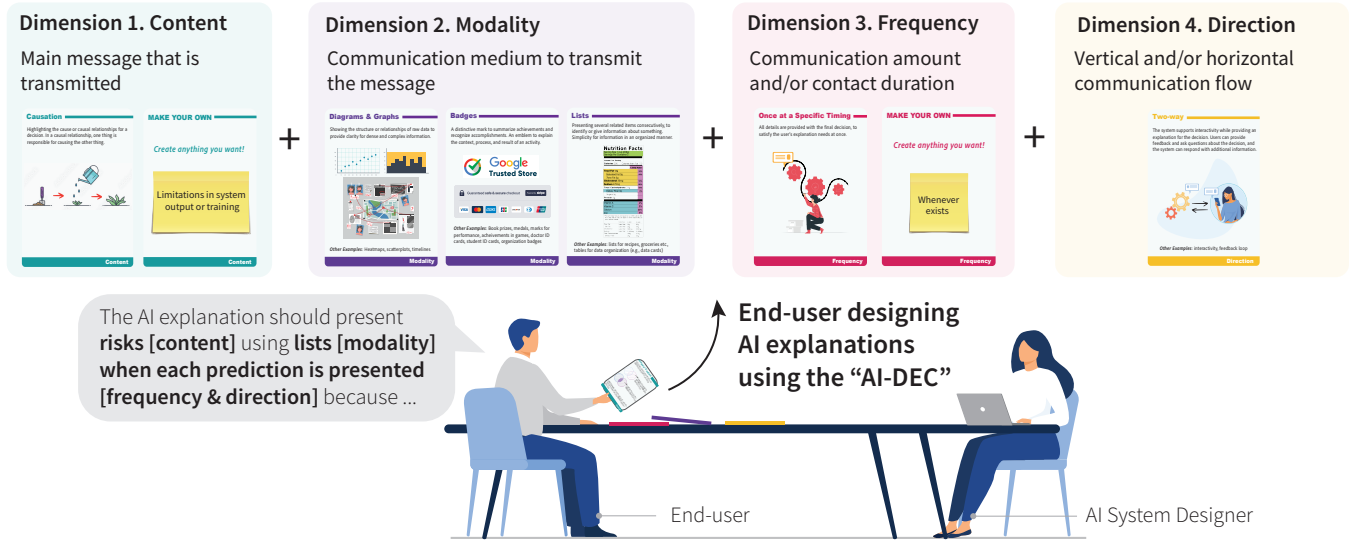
Dimension 1. Content

Main message that is transmitted

Causation

Highlighting the cause or causal relationships for a decision. In a causal relationship, one thing is responsible for causing the other thing.

Content

MAKE YOUR OWN

Create anything you want!

Limitations in system output or training

Content

+

Dimension 2. Modality

Communication medium to transmit the message

Diagrams & Graphs

Showing the structure or relationships of raw data to provide clarity for dense and complex information.

Other Examples: Heatmaps, scatterplots, timelines

Modality

Badges

A distinctive mark to summarize achievements and recognize accomplishments. An emblem to explain the context, process, and result of an activity.

Google Trusted Store

Other Examples: Book prizes, medals, marks for performance, achievements in games, doctor ID cards, student ID cards, organization badges

Modality

Lists

Presenting several related items consecutively, to identify or give information about something. Simplicity for information in an organized manner.

Nutrition Facts

Other Examples: lists for recipes, groceries etc., tables for data organization (e.g., data cards)

Modality

+

Dimension 3. Frequency

Communication amount and/or contact duration

Once at a Specific Timing

All details are provided with the final decision, to satisfy the user's explanation needs at once.

Frequency

MAKE YOUR OWN

Create anything you want!

Whenever exists

Frequency

+

Dimension 4. Direction

Vertical and/or horizontal communication flow

Two-way

The system supports interactivity while providing an explanation for the decision. Users can provide feedback and ask questions about the decision, and the system can respond with additional information.

Other Examples: interactivity, feedback loop

Direction

The AI explanation should present risks [content] using lists [modality] when each prediction is presented [frequency & direction] because ...

End-user designing AI explanations using the “AI-DEC”

End-user

AI System Designer